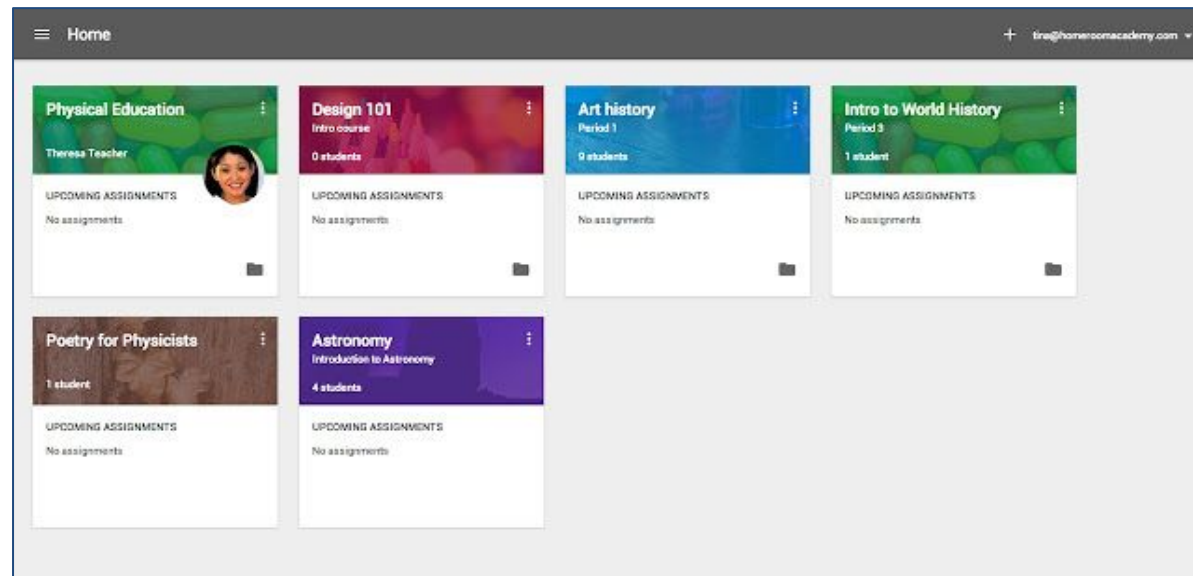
≡ Home

+ tina@homeroomacademy.com

Physical Education
Theresa Teacher
UPCOMING ASSIGNMENTS
No assignments

Design 101
Intro course
0 students
UPCOMING ASSIGNMENTS
No assignments

Art history
Period 1
9 students
UPCOMING ASSIGNMENTS
No assignments

Intro to World History
Period 3
1 student
UPCOMING ASSIGNMENTS
No assignments

Poetry for Physicists
1 student
UPCOMING ASSIGNMENTS
No assignments

Astronomy
Introduction to Astronomy
4 students
UPCOMING ASSIGNMENTS
No assignments